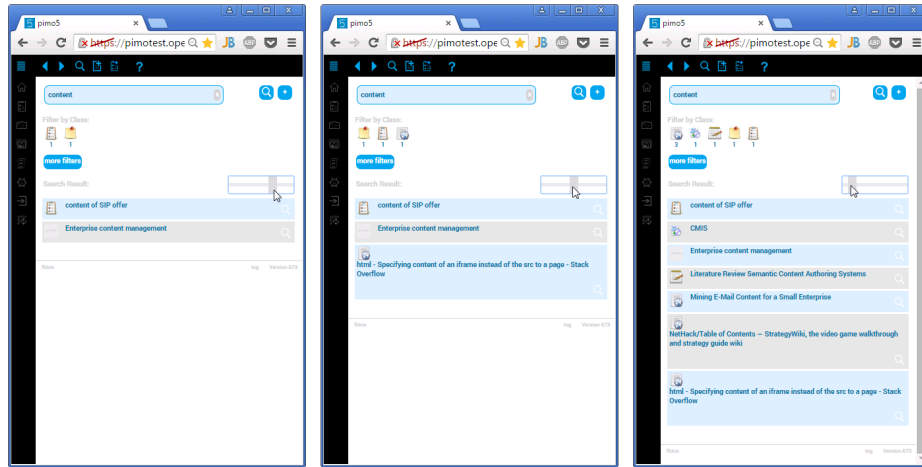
pimo5

https://pimotest.ope

JB

content

Filter by Class:

1 1

more filters

Search Result:

content of SIP offer

Enterprise content management

fktm

log Version 673

pimo5

https://pimotest.ope

JB

content

Filter by Class:

1 1 1

more filters

Search Result:

content of SIP offer

Enterprise content management

html - Specifying content of an iframe instead of the src to a page - Stack Overflow

fktm

log Version 673

pimo5

https://pimotest.ope

JB

content

Filter by Class:

3 1 1 1 1

more filters

Search Result:

content of SIP offer

CMIS

Enterprise content management

Literature Review Semantic Content Authoring Systems

Mining E-Mail Content for a Small Enterprise

NetHack/Table of Contents — StrategyWiki, the video game walkthrough and strategy guide wiki

html - Specifying content of an iframe instead of the src to a page - Stack Overflow

fktm

log Version 673